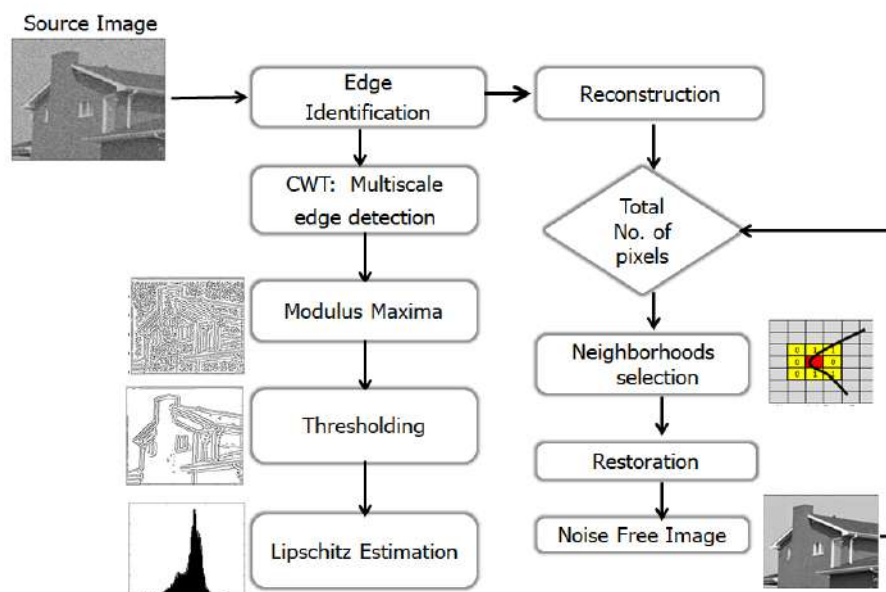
Source Image

Edge Identification

Reconstruction

CWT: Multiscale edge detection

Total No. of pixels

Modulus Maxima

Neighborhoods selection

Thresholding

Restoration

Lipschitz Estimation

Noise Free Image